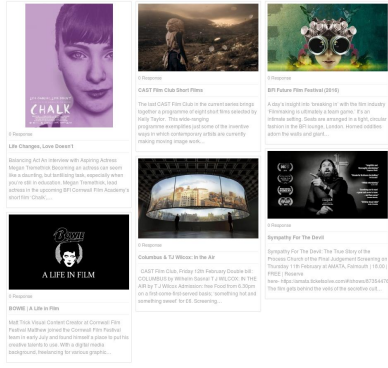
CHALK

0 Response

Life Changes, Love Doesn't

Balancing Act An interview with Aspiring Actress Megan Tremethick Becoming an actress can seem like a daunting, but terrifying task, especially when you're still in education. Megan Tremethick, lead actress in the upcoming BFI/Cornwall Film Academy's short film 'Chalk'...

BOWIE
A LIFE IN FILM

0 Response

BOWIE | A Life in Film

Matt Trick Visual Content Creator of Cornwall Film Festival Matthew joined the Cornwall Film Festival team in early July and found himself a place to put his creative talents to use. With a digital media background, freelancing for various graphic...

0 Response

CAST Film Club Short Films

The last CAST Film Club in the current series brings together a programme of eight short films curated by Kelly Taylor. This wide-ranging programme exemplifies just some of the inventive ways in which contemporary artists are currently making moving image work...

0 Response

Columbus & TJ Wilcox: In the Air

CAST Film Club, Friday 12th February Double bill COLUMBUS by Kogonada & TJ WILCOX: IN THE AIR by TJ Wilcox Admission free Food from 6.30pm on a first come first served basis: 'something hot and something sweet' for £8. Screening...

0 Response

BFI Future Film Festival (2016)

A day's insight into 'breaking in' with the film industry. 'Filmmaking is ultimately a team game.' It's an intimate setting. Seats are arranged in a tight, circular fashion in the BFI lounge, London. Framed oddities adorn the walls and giant...

0 Response

Sympathy For The Devil

Sympathy For The Devil: The True Story of the Process Church of the Final Judgement Screening on Thursday 11th February at AMATA, Falmouth | 19.00 | FREE | Reserve here: https://amata.ticketsolve.com/shows/873544... The film gets behind the veil of the secretive cult...